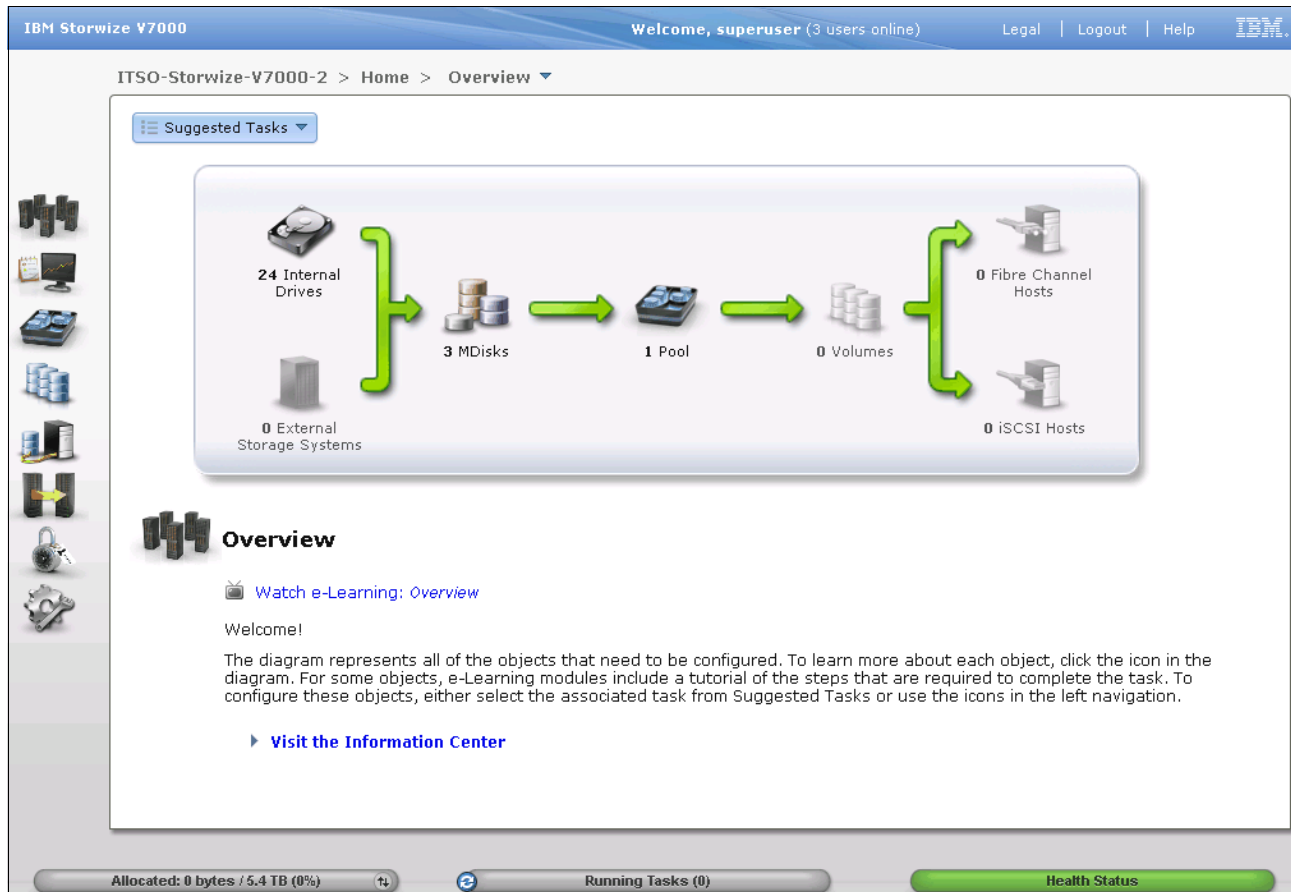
IBM Storwize V7000

Welcome, superuser (3 users online)

Legal | Logout | Help

IBM.

ITSO-Storwize-V7000-2 > Home > Overview

Suggested Tasks

24 Internal Drives

0 External Storage Systems

3 MDisks

1 Pool

0 Volumes

0 Fibre Channel Hosts

0 iSCSI Hosts

Overview

Watch e-Learning: Overview

Welcome!

The diagram represents all of the objects that need to be configured. To learn more about each object, click the icon in the diagram. For some objects, e-Learning modules include a tutorial of the steps that are required to complete the task. To configure these objects, either select the associated task from Suggested Tasks or use the icons in the left navigation.

Visit the Information Center

Allocated: 0 bytes / 5.4 TB (0%)

Running Tasks (0)

Health Status